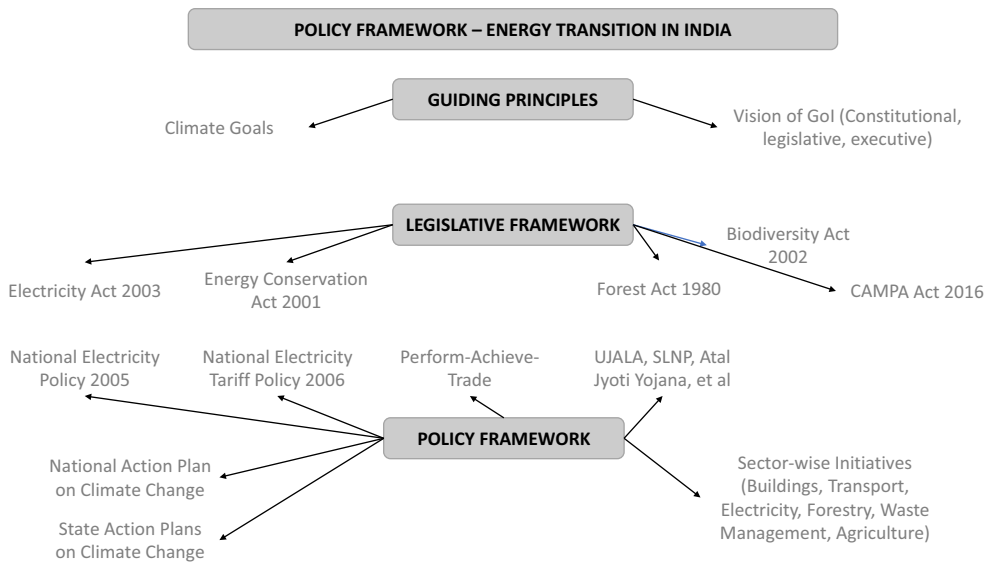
POLICY FRAMEWORK – ENERGY TRANSITION IN INDIA

GUIDING PRINCIPLES

Climate Goals

Vision of GoI (Constitutional, legislative, executive)

LEGISLATIVE FRAMEWORK

Electricity Act 2003

Energy Conservation Act 2001

Forest Act 1980

Biodiversity Act 2002

CAMPA Act 2016

National Electricity Policy 2005

National Electricity Tariff Policy 2006

Perform-Achieve-Trade

UJALA, SLNP, Atal Jyoti Yojana, et al

POLICY FRAMEWORK

National Action Plan on Climate Change

State Action Plans on Climate Change

Sector-wise Initiatives (Buildings, Transport, Electricity, Forestry, Waste Management, Agriculture)